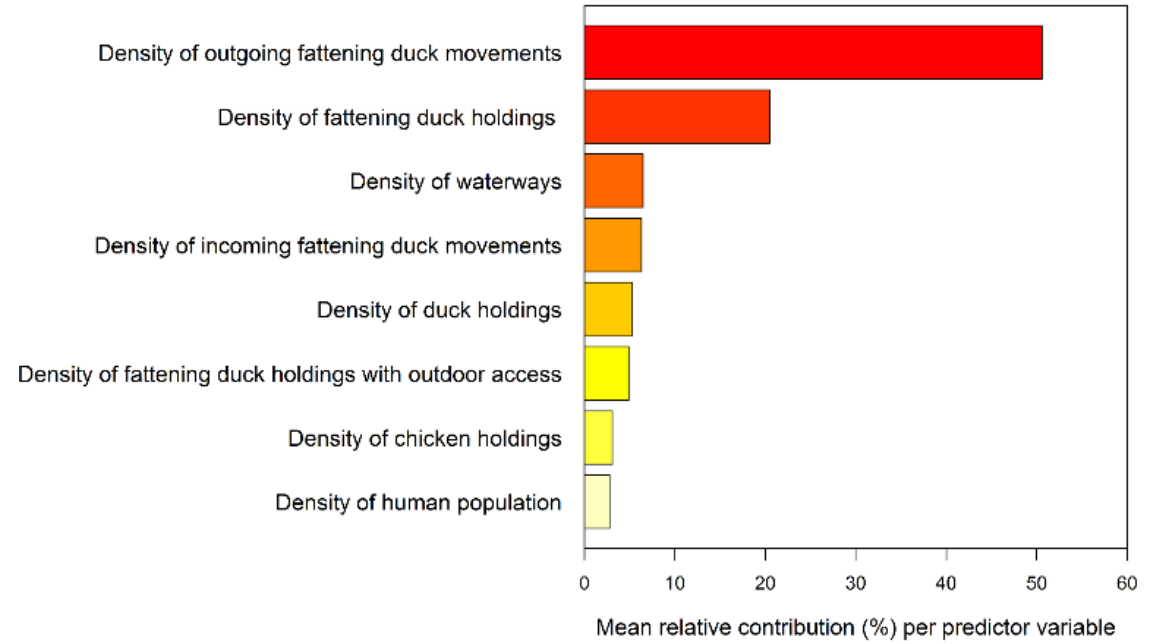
Density of outgoing fattening duck movements
Density of fattening duck holdings
Density of waterways
Density of incoming fattening duck movements
Density of duck holdings
Density of fattening duck holdings with outdoor access
Density of chicken holdings
Density of human population

0 10 20 30 40 50 60

Mean relative contribution (%) per predictor variable